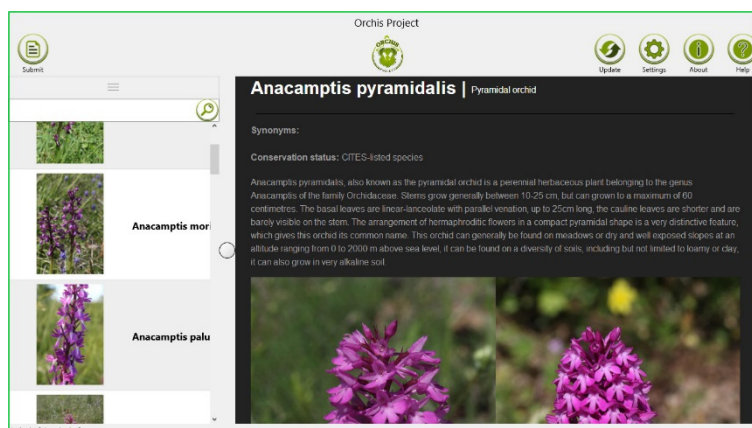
Orchis Project

Submit

Update Settings About Help

Anacamptis mori

Anacamptis palu

Anacamptis pyramidalis | Pyramidal orchid

Synonyms:

Conservation status: CITES-listed species

Anacamptis pyramidalis, also known as the pyramidal orchid is a perennial herbaceous plant belonging to the genus Anacamptis of the family Orchidaceae. Stems grow generally between 10-25 cm, but can grown to a maximum of 60 centimetres. The basal leaves are linear-lanceolate with parallel venation, up to 25cm long, the cauline leaves are shorter and are barely visible on the stem. The arrangement of hermaphroditic flowers in a compact pyramidal shape is a very distinctive feature, which gives this orchid its common name. This orchid can generally be found on meadows or dry and well exposed slopes at an altitude ranging from 0 to 2000 m above sea level, it can be found on a diversity of soils, including but not limited to loamy or clay, it can also grow in very alkaline soil